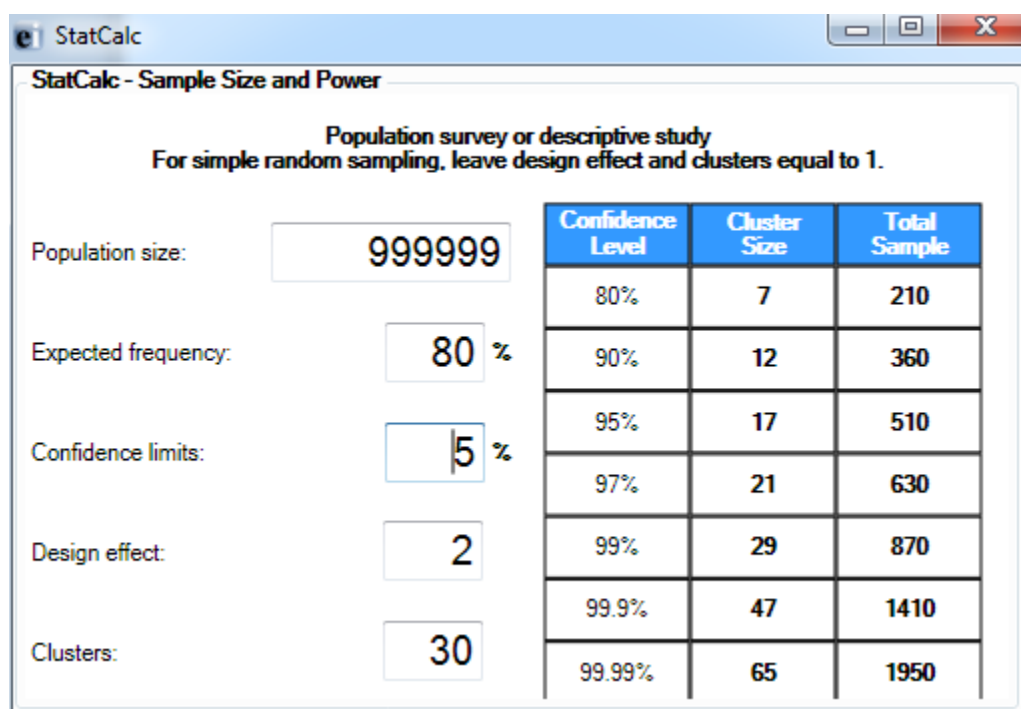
StatCalc

StatCalc - Sample Size and Power

Population survey or descriptive study
For simple random sampling, leave design effect and clusters equal to 1.

Population size: 999999

Expected frequency: 80 %

Confidence limits: 5 %

Design effect: 2

Clusters: 30

| Confidence Level | Cluster Size | Total Sample |
|---|---|---|
| 80% | 7 | 210 |
| 90% | 12 | 360 |
| 95% | 17 | 510 |
| 97% | 21 | 630 |
| 99% | 29 | 870 |
| 99.9% | 47 | 1410 |
| 99.99% | 65 | 1950 |